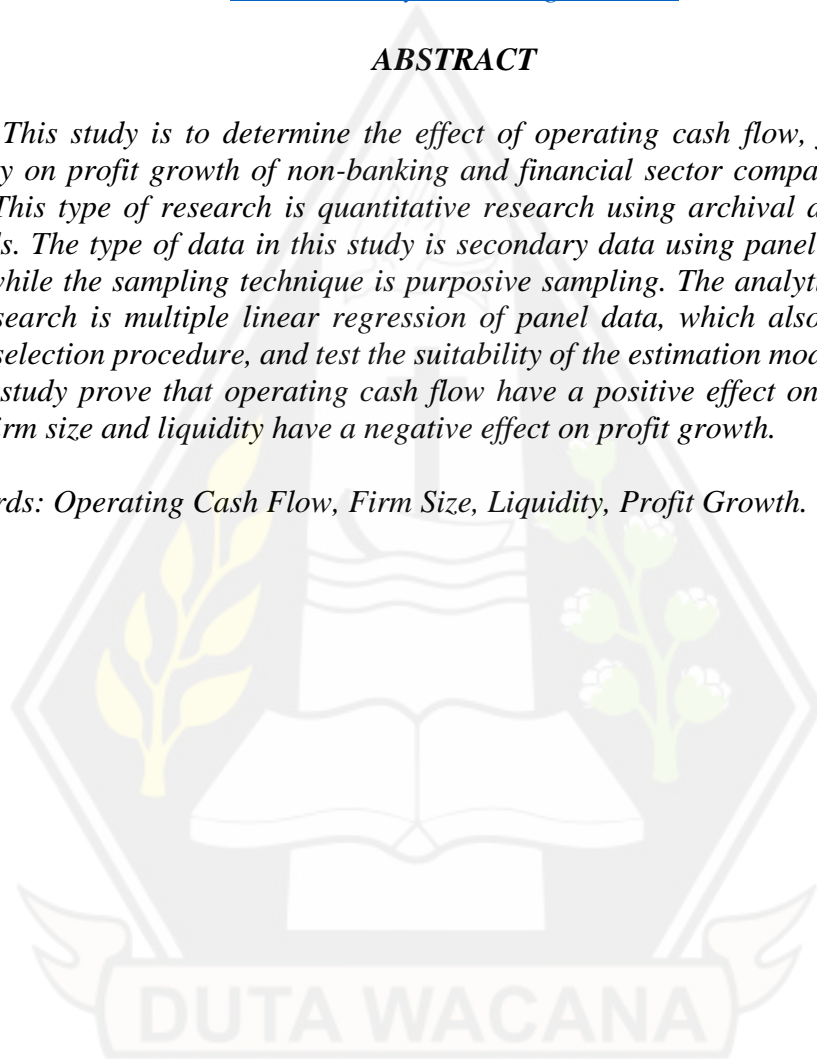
ABSTRACT

This study is to determine the effect of operating cash flow, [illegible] y on profit growth of non-banking and financial sector compa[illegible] This type of research is quantitative research using archival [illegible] s. The type of data in this study is secondary data using panel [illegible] while the sampling technique is purposive sampling. The analyt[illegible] search is multiple linear regression of panel data, which also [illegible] selection procedure, and test the suitability of the estimation mod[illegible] study prove that operating cash flow have a positive effect on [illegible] irm size and liquidity have a negative effect on profit growth.

rds: Operating Cash Flow, Firm Size, Liquidity, Profit Growth.

DUTA WACANA